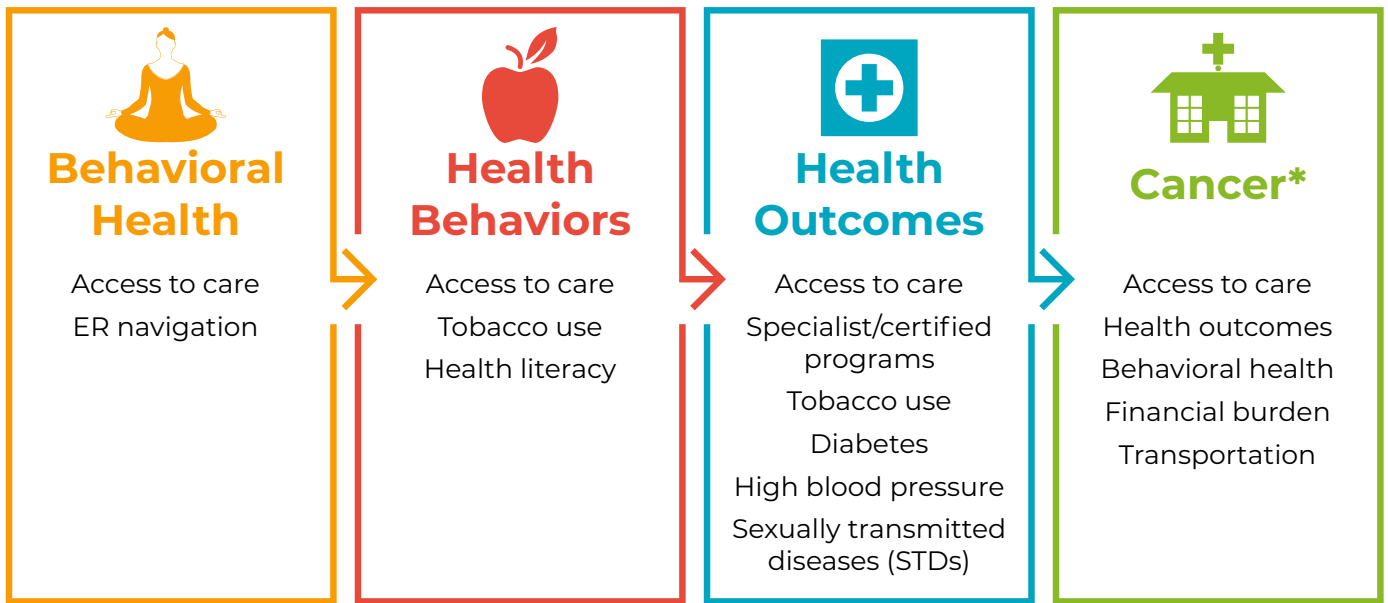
Behavioral Health

Access to care
ER navigation

Health Behaviors

Access to care
Tobacco use
Health literacy

Health Outcomes

Access to care
Specialist/certified programs
Tobacco use
Diabetes
High blood pressure
Sexually transmitted diseases (STDs)

Cancer*

Access to care
Health outcomes
Behavioral health
Financial burden
Transportation